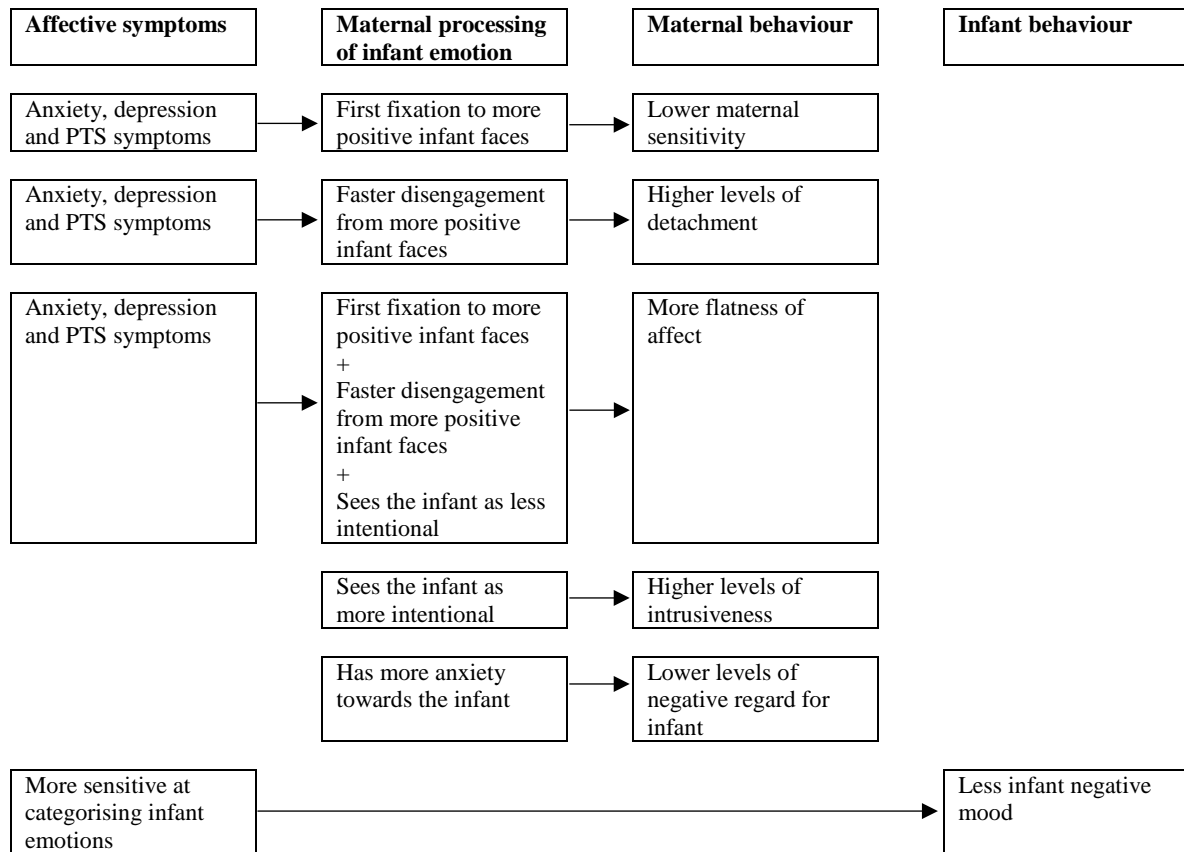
Affective symptoms

Maternal processing of infant emotion

Maternal behaviour

Infant behaviour

Anxiety, depression and PTS symptoms

First fixation to more positive infant faces

Lower maternal sensitivity

Anxiety, depression and PTS symptoms

Faster disengagement from more positive infant faces

Higher levels of detachment

Anxiety, depression and PTS symptoms

First fixation to more positive infant faces + Faster disengagement from more positive infant faces + Sees the infant as less intentional

More flatness of affect

Sees the infant as more intentional

Higher levels of intrusiveness

Has more anxiety towards the infant

Lower levels of negative regard for infant

More sensitive at categorising infant emotions

Less infant negative mood